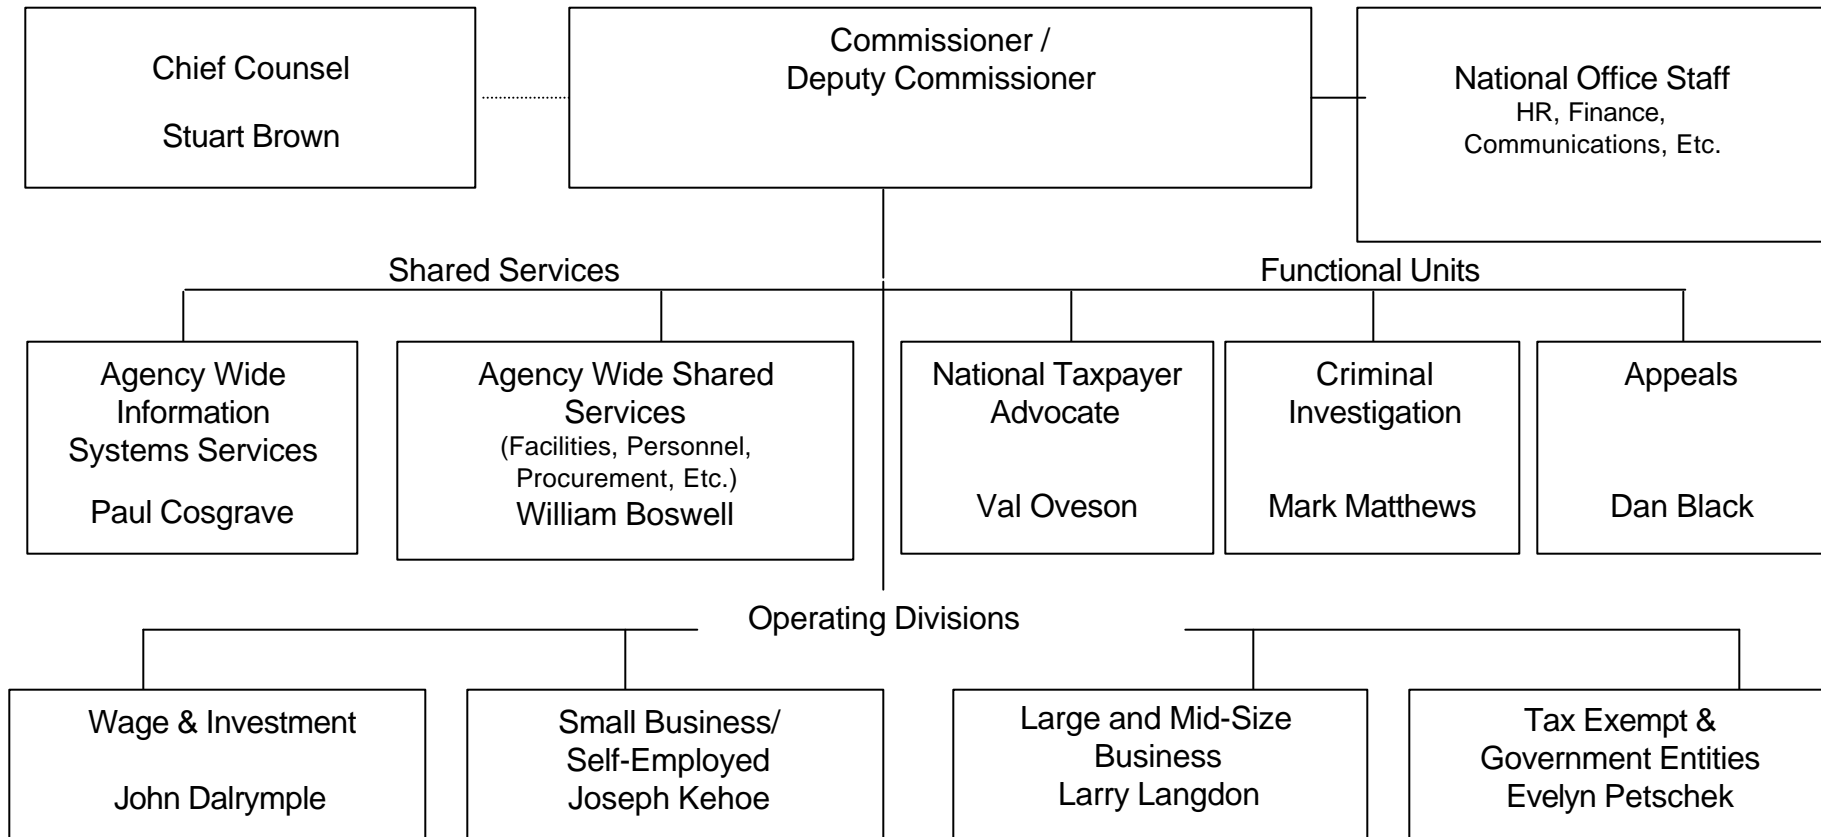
Chief Counsel

Stuart Brown

Commissioner / Deputy Commissioner

National Office Staff
HR, Finance, Communications, Etc.

Shared Services

Functional Units

Agency Wide Information Systems Services

Paul Cosgrave

Agency Wide Shared Services
(Facilities, Personnel, Procurement, Etc.)
William Boswell

National Taxpayer Advocate

Val Oveson

Criminal Investigation

Mark Matthews

Appeals

Dan Black

Operating Divisions

Wage & Investment

John Dalrymple

Small Business/ Self-Employed
Joseph Kehoe

Large and Mid-Size Business
Larry Langdon

Tax Exempt & Government Entities
Evelyn Petschek